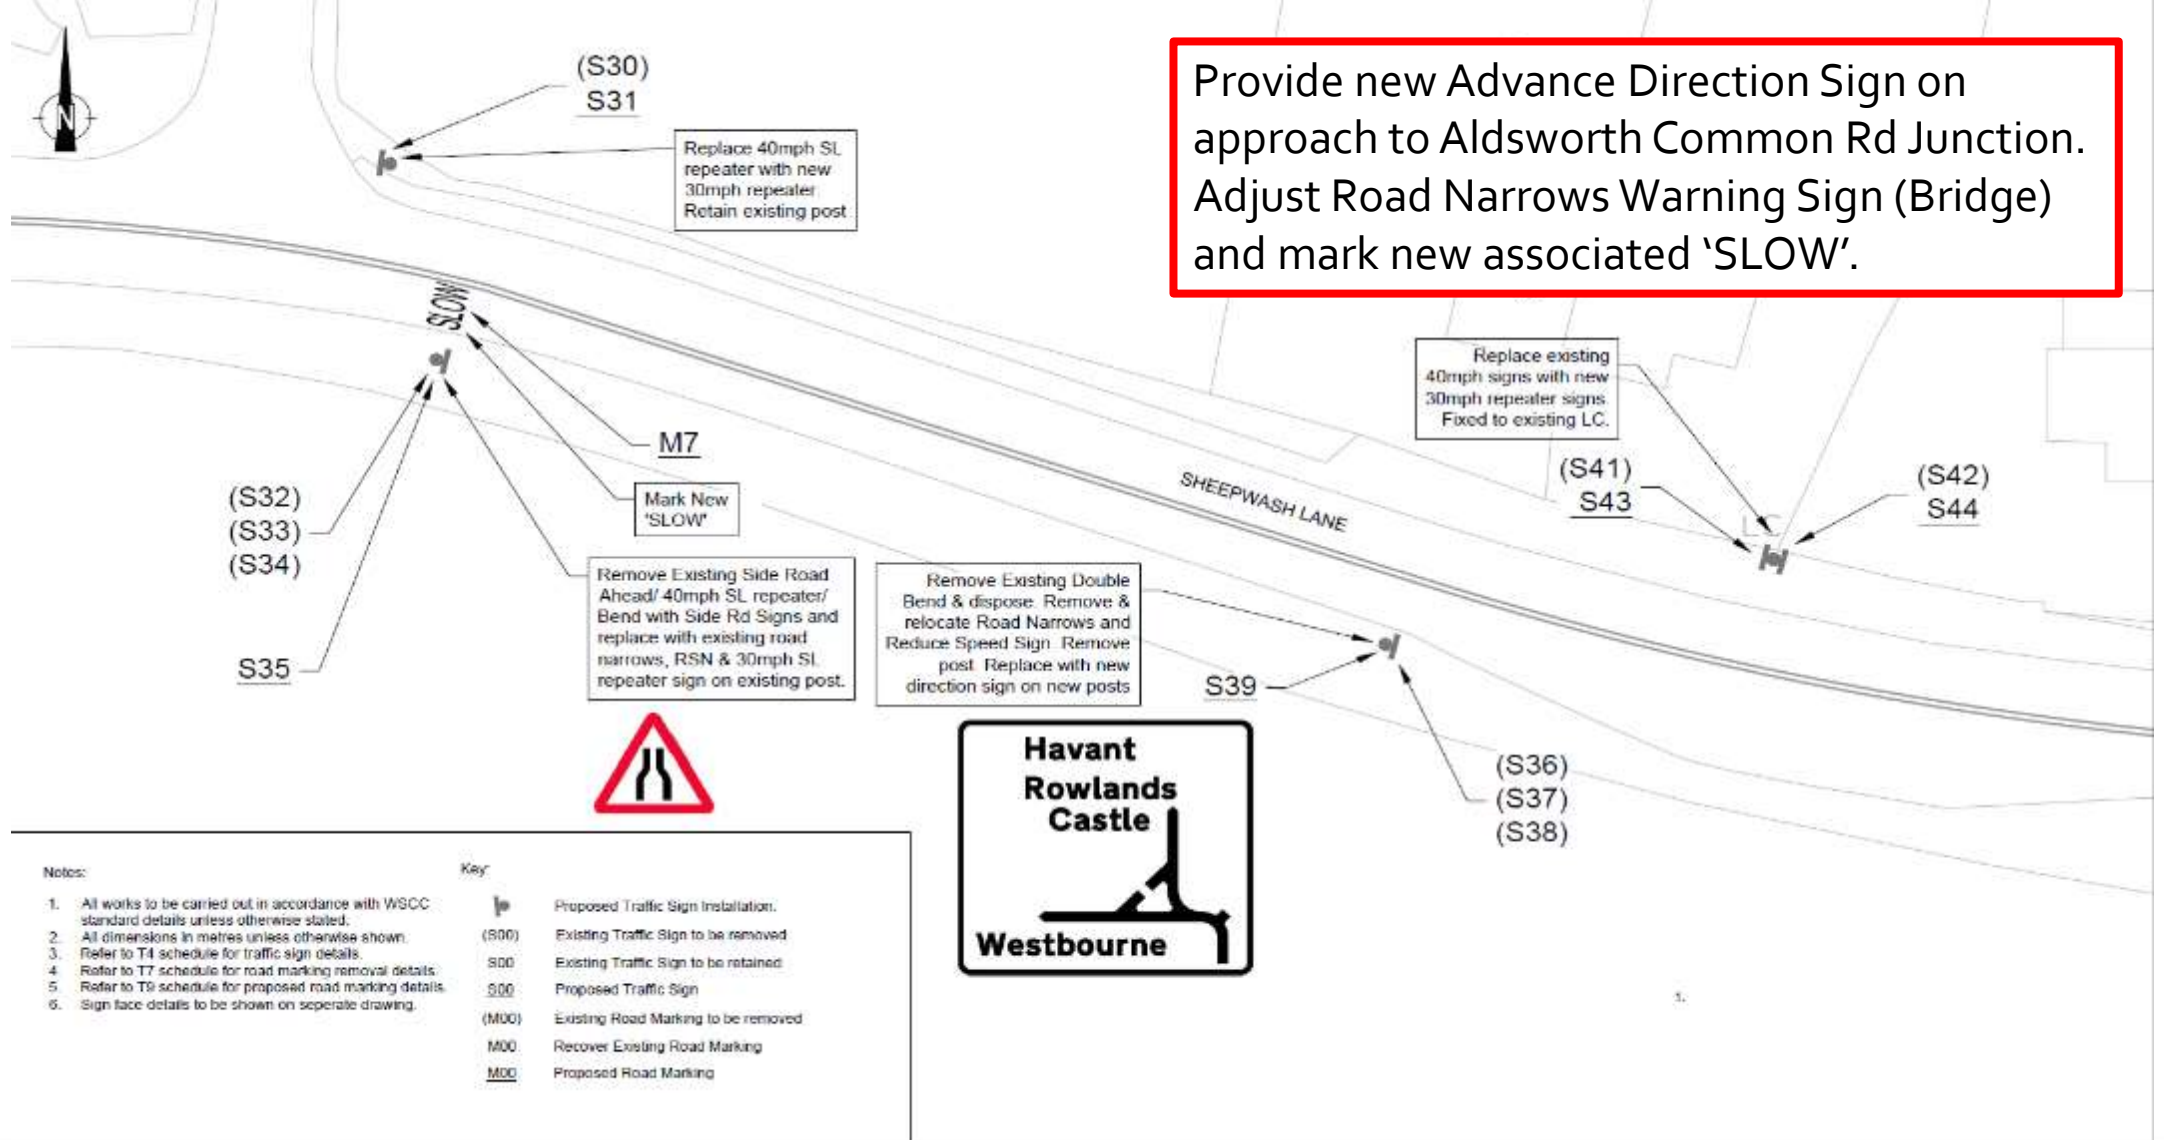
N

(S30)
S31

Replace 40mph SL repeater with new 30mph repeater. Retain existing post

Provide new Advance Direction Sign on approach to Aldsworth Common Rd Junction. Adjust Road Narrows Warning Sign (Bridge) and mark new associated 'SLOW'.

SLOW

M7

Mark New 'SLOW'

(S32)
(S33)
(S34)

S35

Remove Existing Side Road Ahead/ 40mph SL repeater/ Bend with Side Rd Signs and replace with existing road narrows, RSN & 30mph SL repeater sign on existing post.

Remove Existing Double Bend & dispose. Remove & relocate Road Narrows and Reduce Speed Sign. Remove post. Replace with new direction sign on new posts

SHEEPWASH LANE

Replace existing 40mph signs with new 30mph repeater signs. Fixed to existing LC.

(S41)
S43

(S42)
S44

S39

(S36)
(S37)
(S38)

Havant
Rowlands Castle
Westbourne

Notes:
1. All works to be carried out in accordance with WSCC standard details unless otherwise stated.
2. All dimensions in metres unless otherwise shown.
3. Refer to T4 schedule for traffic sign details.
4. Refer to T7 schedule for road marking removal details.
5. Refer to T9 schedule for proposed road marking details.
6. Sign face details to be shown on seperate drawing.

Key:
Proposed Traffic Sign Installation.
(S00) Existing Traffic Sign to be removed
S00 Existing Traffic Sign to be retained
S00 Proposed Traffic Sign
(M00) Existing Road Marking to be removed
M00 Recover Existing Road Marking
M00 Proposed Road Marking